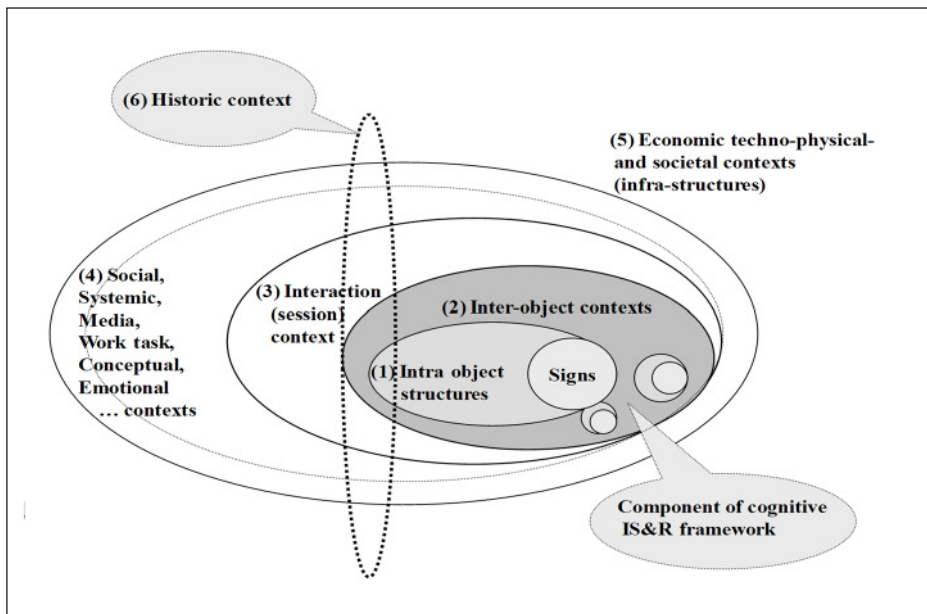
(6) Historic context

(5) Economic techno-physical- and societal contexts (infra-structures)

(4) Social, Systemic, Media, Work task, Conceptual, Emotional … contexts

(3) Interaction (session) context

(2) Inter-object contexts

(1) Intra object structures

Signs

Component of cognitive IS&R framework